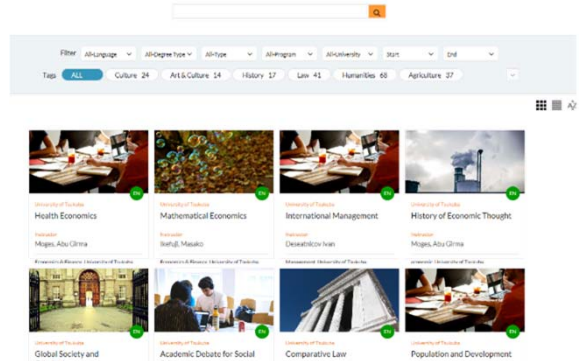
Filter All-Language All-Degree Type All-Type All-Program All-University Start End

Tags ALL Culture 24 Art & Culture 14 History 17 Law 41 Humanities 68 Agriculture 37

EN
University of Tsukuba
Health Economics
Instructor
Moges, Abu Girma
Economics & Finance, University of Tsukuba

EN
University of Tsukuba
Mathematical Economics
Instructor
Ikefuji, Masako

EN
University of Tsukuba
International Management
Instructor
Deseatnicov Ivan
Management, University of Tsukuba

EN
University of Tsukuba
History of Economic Thought
Instructor
Moges, Abu Girma
Economic, University of Tsukuba

EN
University of Tsukuba
Global Society and

EN
University of Tsukuba
Academic Debate for Social

EN
University of Tsukuba
Comparative Law

EN
University of Tsukuba
Population and Development